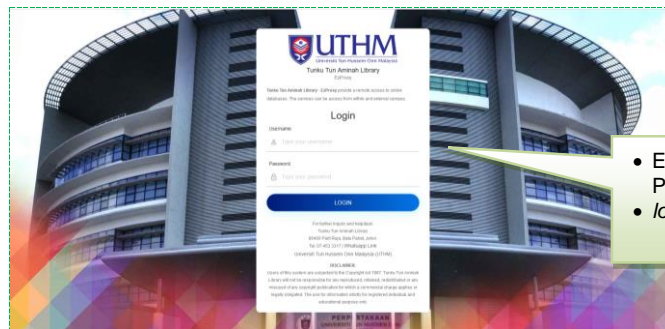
UTHM
Universiti Tun Hussein Onn Malaysia

Tunku Tun Aminah Library
EzProxy

Tunku Tun Aminah Library - EzProxy provide a remote access to online databases. The services can be access from within and external campus.

Login

Username
Type your username

Password
Type your password

LOGIN

For further inquiry and feedback:
Tunku Tun Aminah Library
86400 Parit Raja, Batu Pahat, Johor.
Tel: 07-453 3377 | WhatsApp Lontik
Universiti Tun Hussein Onn Malaysia (UTHM)

DISCLAIMER
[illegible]

• E
P
• Ic

PERPUSTAKAAN